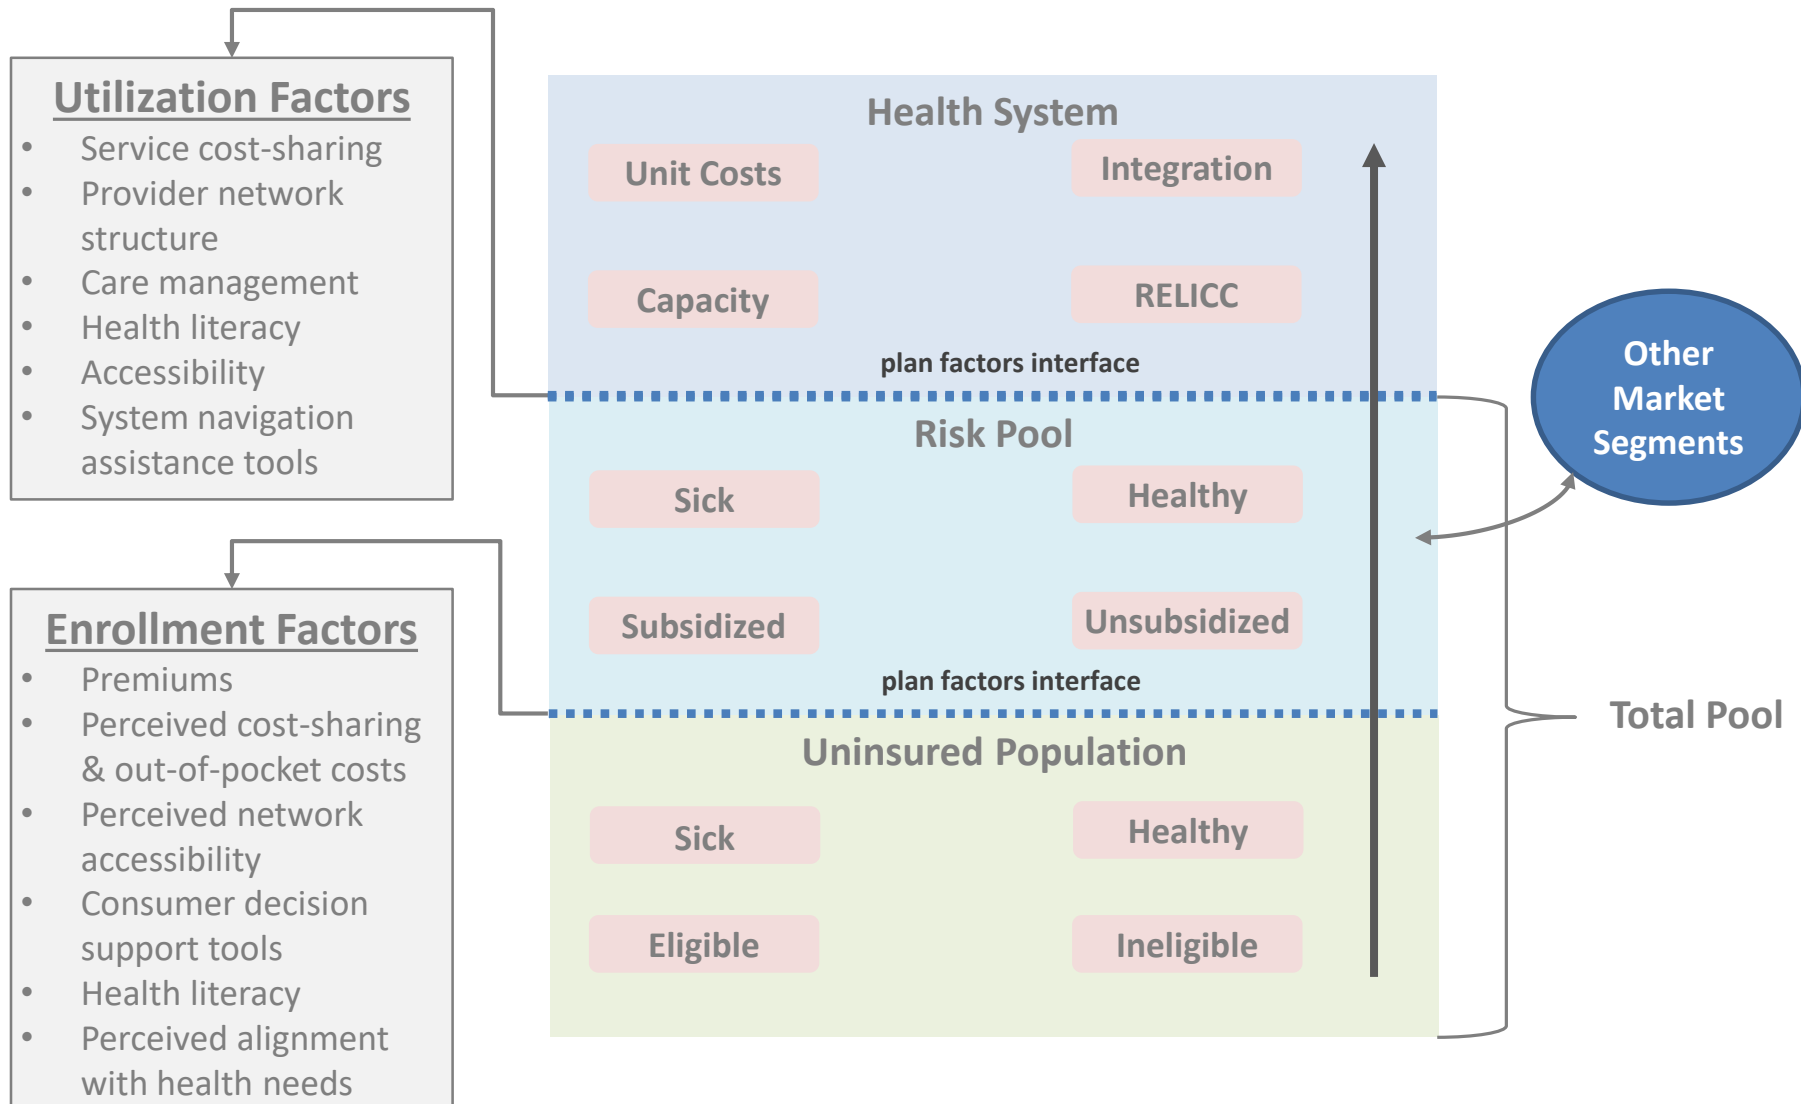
Utilization Factors
- Service cost-sharing
- Provider network structure
- Care management
- Health literacy
- Accessibility
- System navigation assistance tools

Enrollment Factors
- Premiums
- Perceived cost-sharing & out-of-pocket costs
- Perceived network accessibility
- Consumer decision support tools
- Health literacy
- Perceived alignment with health needs

Health System

Unit Costs

Integration

Capacity

RELICC

plan factors interface

Risk Pool

Sick

Healthy

Subsidized

Unsubsidized

plan factors interface

Uninsured Population

Sick

Healthy

Eligible

Ineligible

Other Market Segments

Total Pool